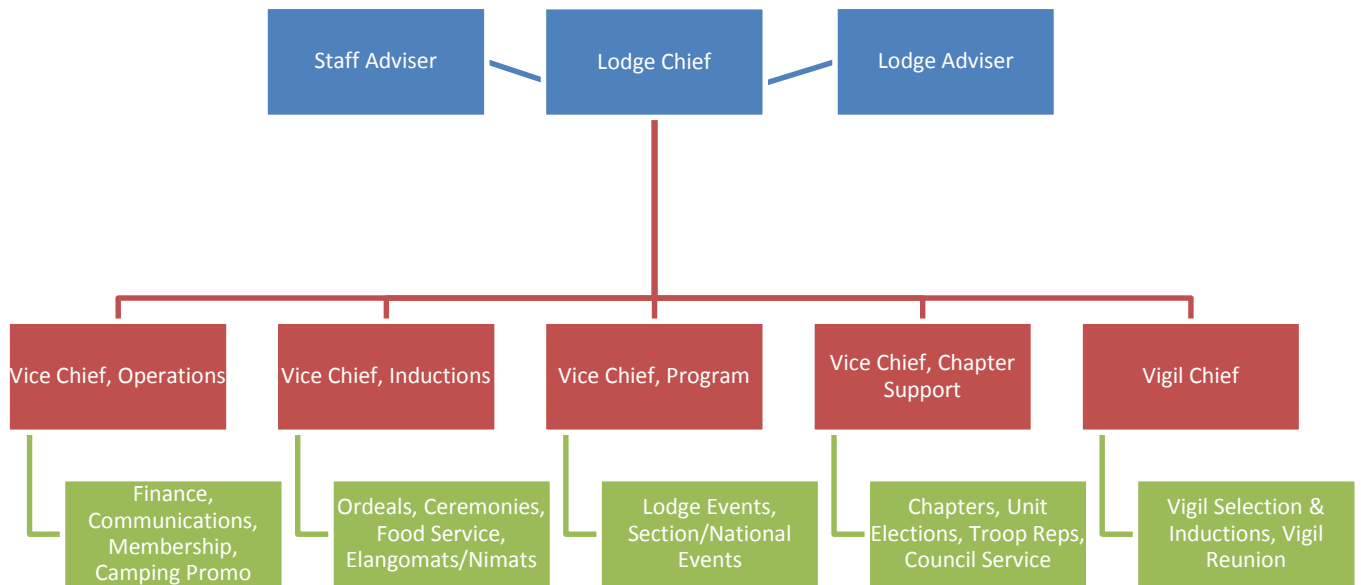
Staff Adviser

Lodge Chief

Lodge Adviser

Vice Chief, Operations

Vice Chief, Inductions

Vice Chief, Program

Vice Chief, Chapter Support

Vigil Chief

Finance, Communications, Membership, Camping Promo

Ordeals, Ceremonies, Food Service, Elangomats/Nimats

Lodge Events, Section/National Events

Chapters, Unit Elections, Troop Reps, Council Service

Vigil Selection & Inductions, Vigil Reunion